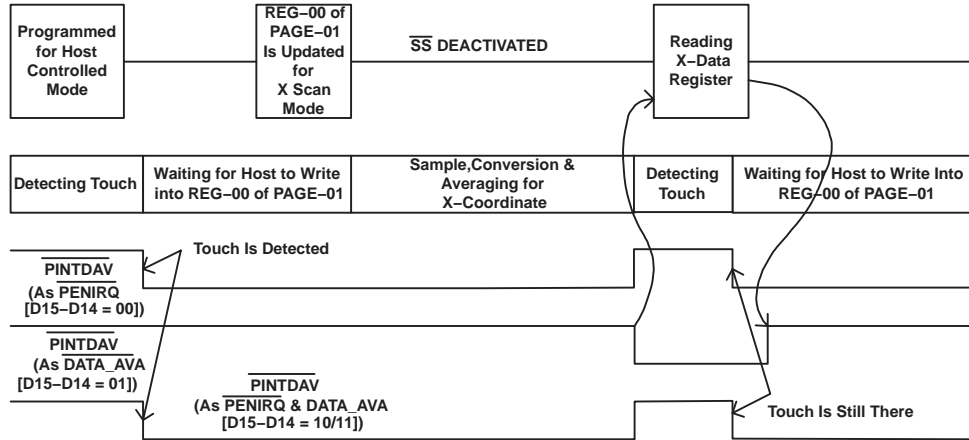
Programmed for Host Controlled Mode

REG−00 of PAGE−01 Is Updated for X Scan Mode

$\overline{SS}$ DEACTIVATED

Reading X−Data Register

| Detecting Touch | Waiting for Host to Write into REG−00 of PAGE−01 | Sample,Conversion & Averaging for X−Coordinate | Detecting Touch | Waiting for Host to Write Into REG−00 of PAGE−01 |
|---|---|---|---|---|

Touch Is Detected

$\overline{PINTDAV}$
(As $\overline{PENIRQ}$
[D15−D14 = 00])

$\overline{PINTDAV}$
(As $\overline{DATA\_AVA}$
[D15−D14 = 01])

$\overline{PINTDAV}$
(As $\overline{PENIRQ}$ & DATA_AVA
[D15−D14 = 10/11])

Touch Is Still There